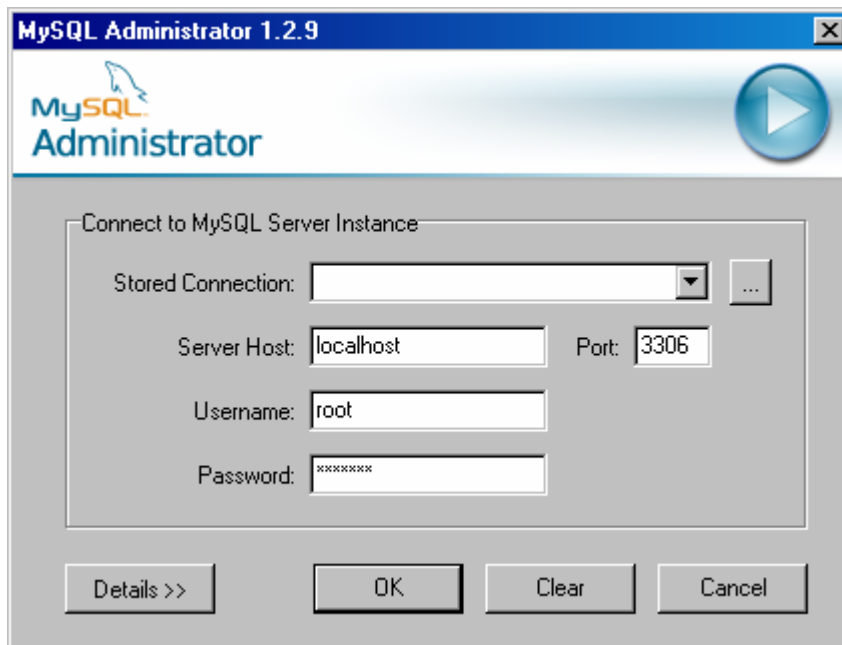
MySQL Administrator 1.2.9

MySQL
Administrator

Connect to MySQL Server Instance

Stored Connection: ...

Server Host: localhost Port: 3306

Username: root

Password: *******

Details >>
OK
Clear
Cancel